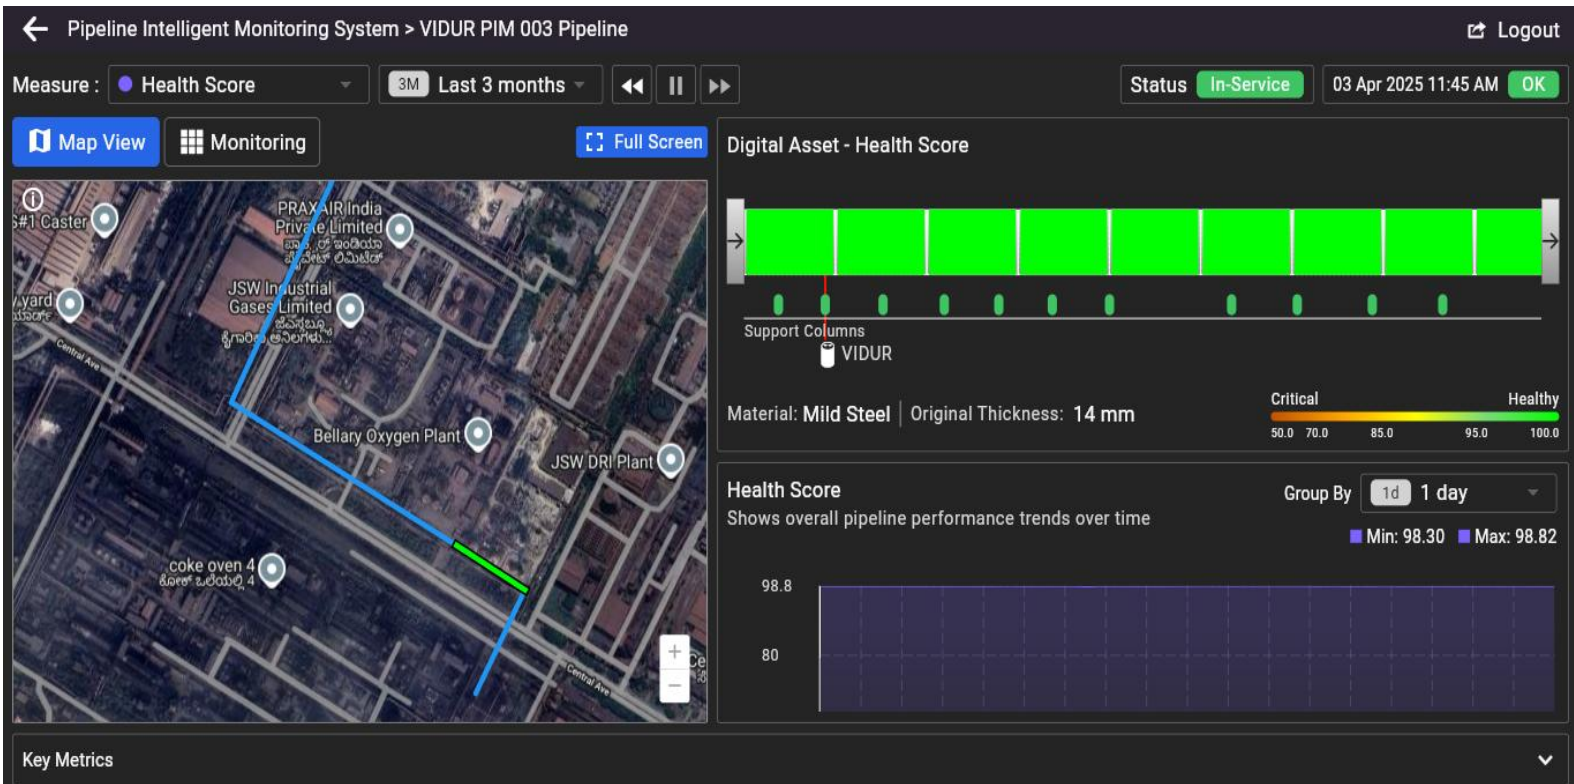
Pipeline Intelligent Monitoring System > VIDUR PIM 003 Pipeline

Logout

Measure : Health Score

3M Last 3 months

Status In-Service

03 Apr 2025 11:45 AM OK

Map View

Monitoring

Full Screen

S#1 Caster

PRAXAIR India Private Limited

yard

JSW Industrial Gases Limited

Central Ave

Bellary Oxygen Plant

JSW DRI Plant

coke oven 4

Central Ave

+

−

Digital Asset - Health Score

Support Columns

VIDUR

Material: Mild Steel | Original Thickness: 14 mm

Critical

Healthy

50.0 70.0 85.0 95.0 100.0

Health Score

Shows overall pipeline performance trends over time

Group By 1d 1 day

Min: 98.30 Max: 98.82

98.8

80

Key Metrics